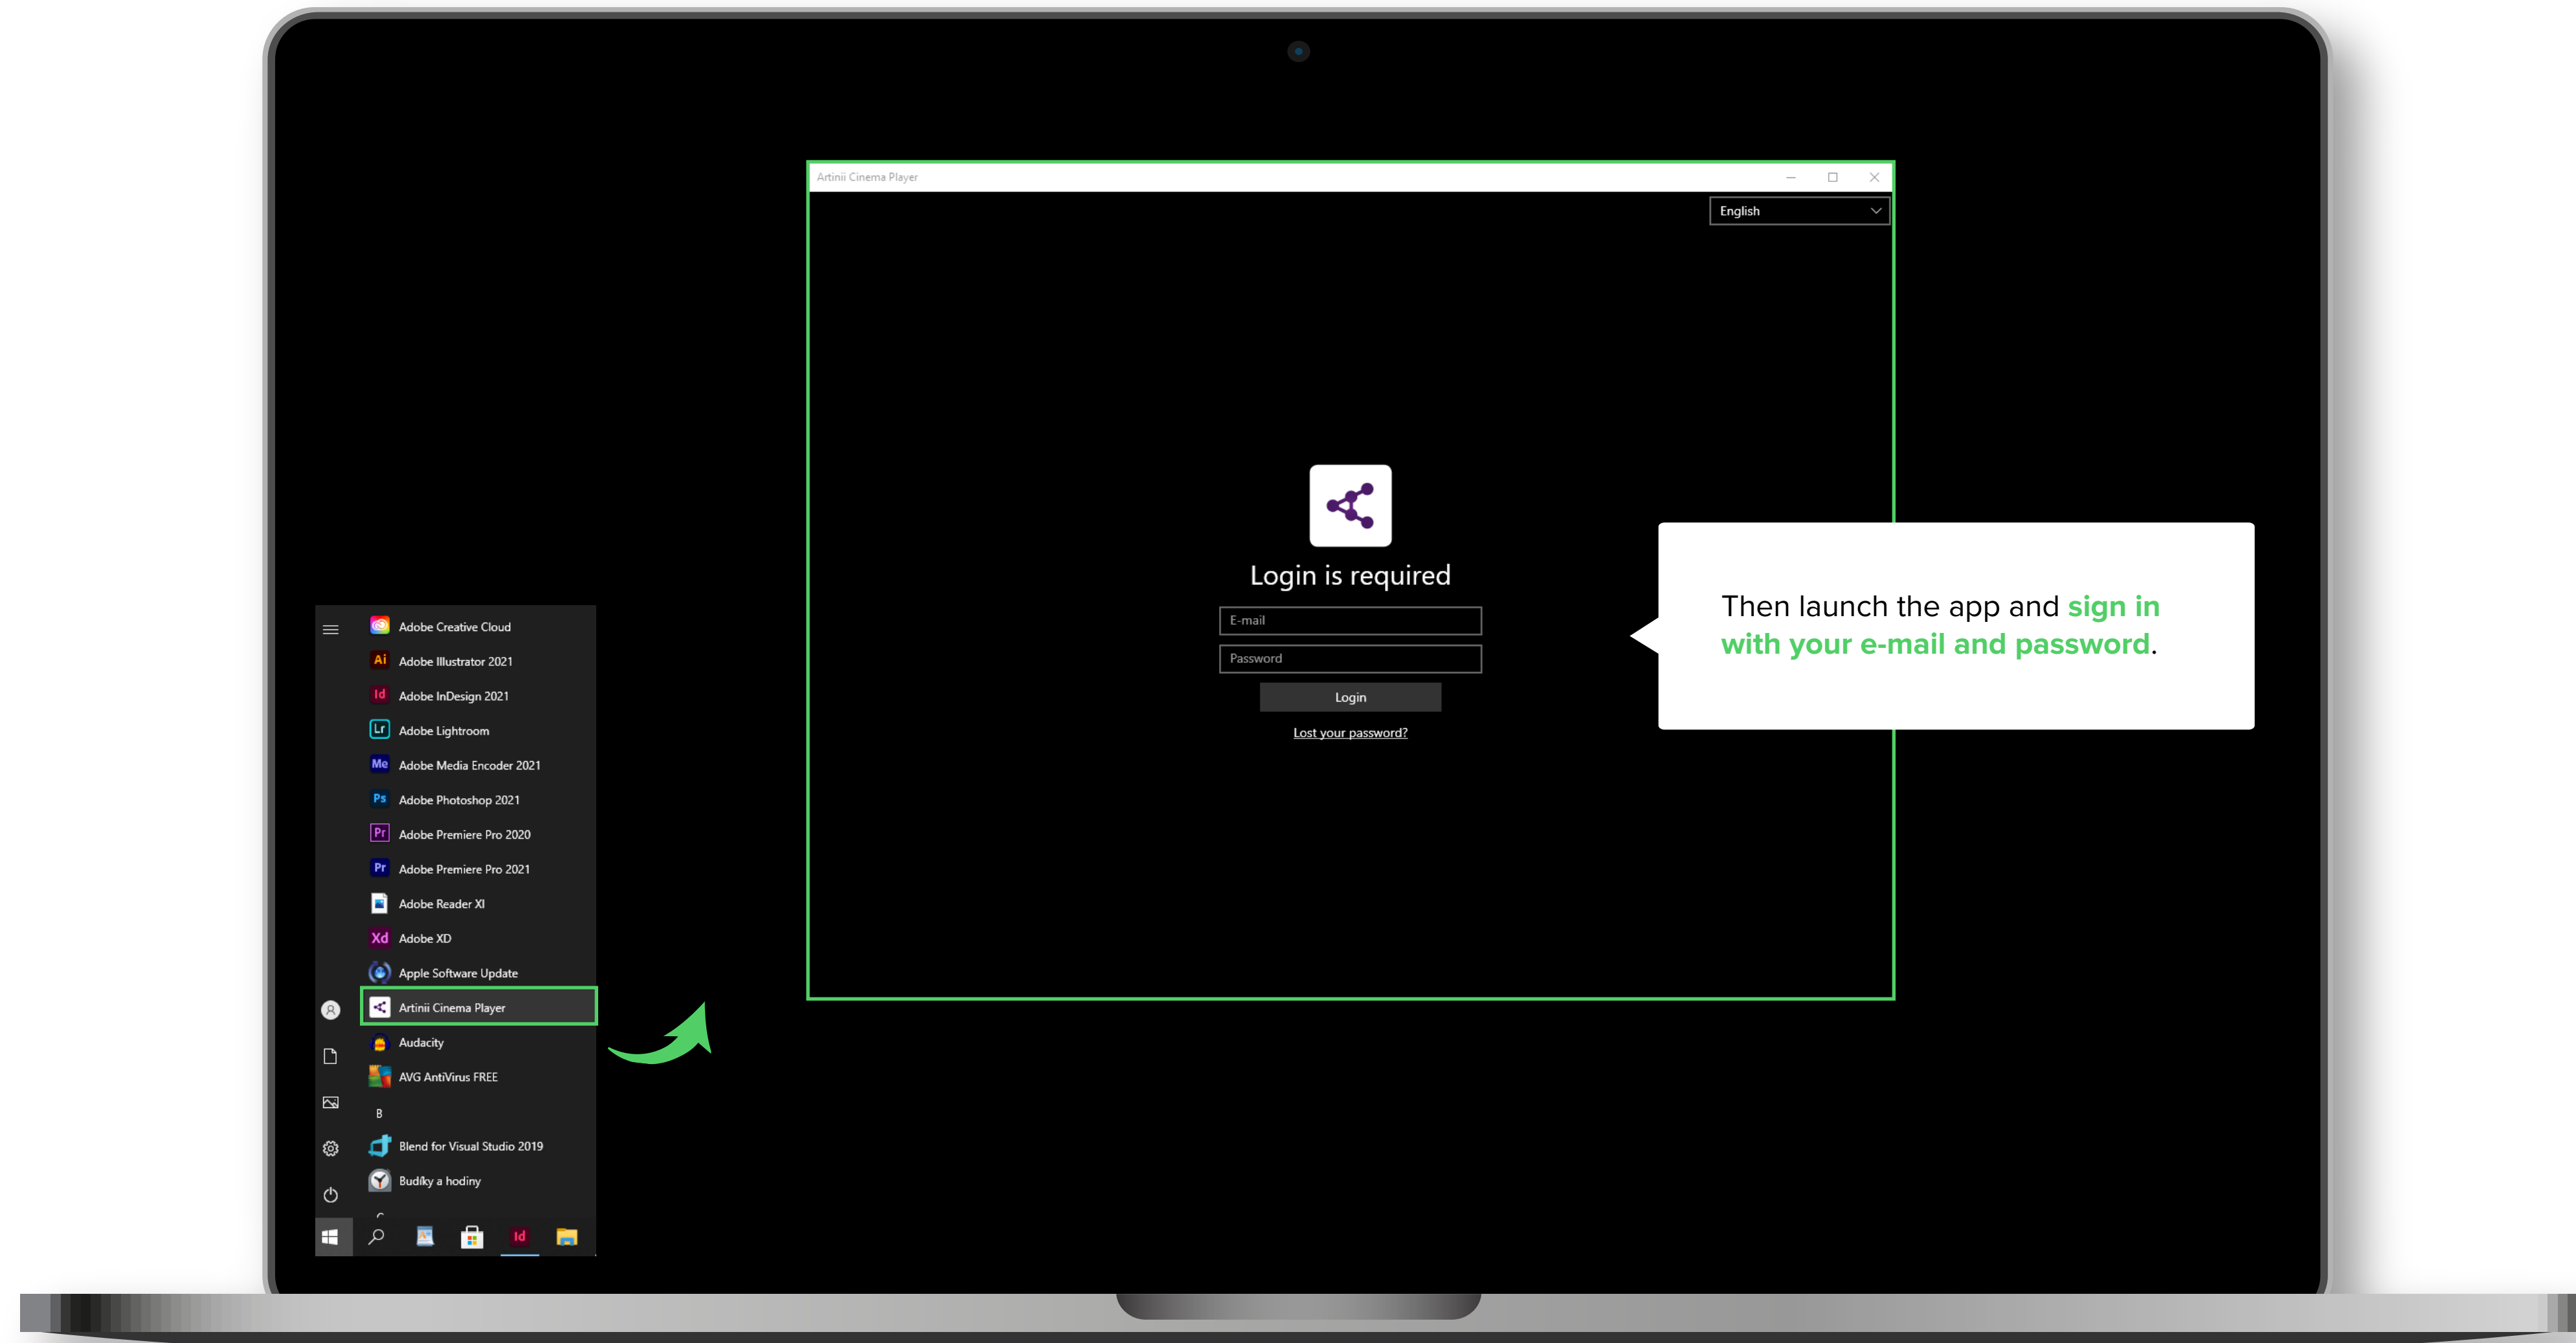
Artinii Cinema Player

English

Login is required

E-mail

Password

Login

Lost your password?

Then launch the app and sign in with your e-mail and password.

Adobe Creative Cloud
Ai Adobe Illustrator 2021
Id Adobe InDesign 2021
Lr Adobe Lightroom
Me Adobe Media Encoder 2021
Ps Adobe Photoshop 2021
Pr Adobe Premiere Pro 2020
Pr Adobe Premiere Pro 2021
Adobe Reader XI
Xd Adobe XD
Apple Software Update
Artinii Cinema Player
Audacity
AVG AntiVirus FREE
B
Blend for Visual Studio 2019
Budíky a hodiny
Id